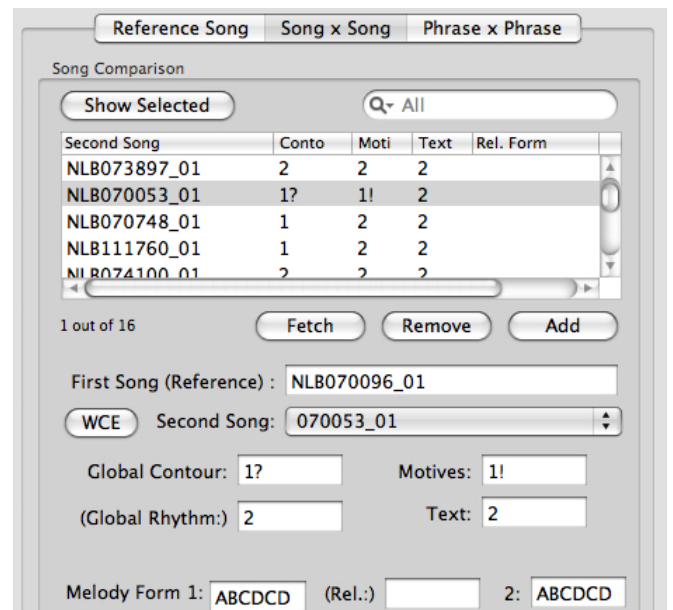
Reference Song | Song x Song | Phrase x Phrase

Song Comparison

Show Selected

All

| Second Song | Conto | Moti | Text | Rel. Form |
|---|---|---|---|---|
| NLB073897_01 | 2 | 2 | 2 | |
| NLB070053_01 | 1? | 1! | 2 | |
| NLB070748_01 | 1 | 2 | 2 | |
| NLB111760_01 | 1 | 2 | 2 | |
| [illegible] | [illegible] | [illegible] | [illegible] | |

1 out of 16

Fetch

Remove

Add

First Song (Reference) : NLB070096_01

WCE

Second Song: 070053_01

Global Contour: 1?

Motives: 1!

(Global Rhythm:) 2

Text: 2

Melody Form 1: ABCDCD

(Rel.:)

2: ABCDCD